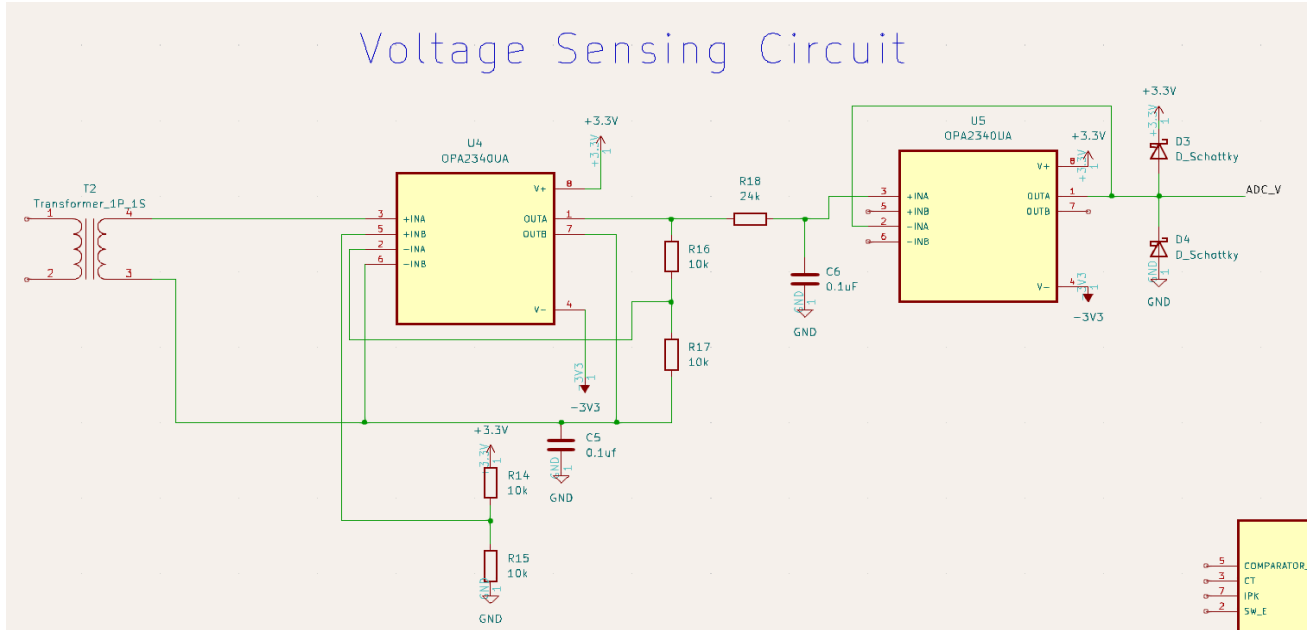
Voltage Sensing Circuit

T2
Transformer_1P_1S
1
4
2
3

U4
OPA2340UA
3 +INA
5 +INB
2 -INA
6 -INB
V+ 8
OUTA 1
OUTB 7
V- 4

+3.3V
+3.3V 1
-3V3 1
-3V3

R18
24k

R16
10k

R17
10k

C6
0.1uF
GND 1
GND

C5
0.1uf
GND 1
GND

+3.3V
+3.3V 1
R14
10k

R15
10k
GND 1
GND

U5
OPA2340UA
3 +INA
5 +INB
2 -INA
6 -INB
V+ 8
OUTA 1
OUTB 7
V- 4
+3.3V
+3.3V 1
-3V3 1
-3V3

+3.3V
+3.3V 1
D3
D_Schottky
ADC_V
D4
D_Schottky
GND 1
GND

5 COMPARATOR_
3 CT
7 IPK
2 SW_E